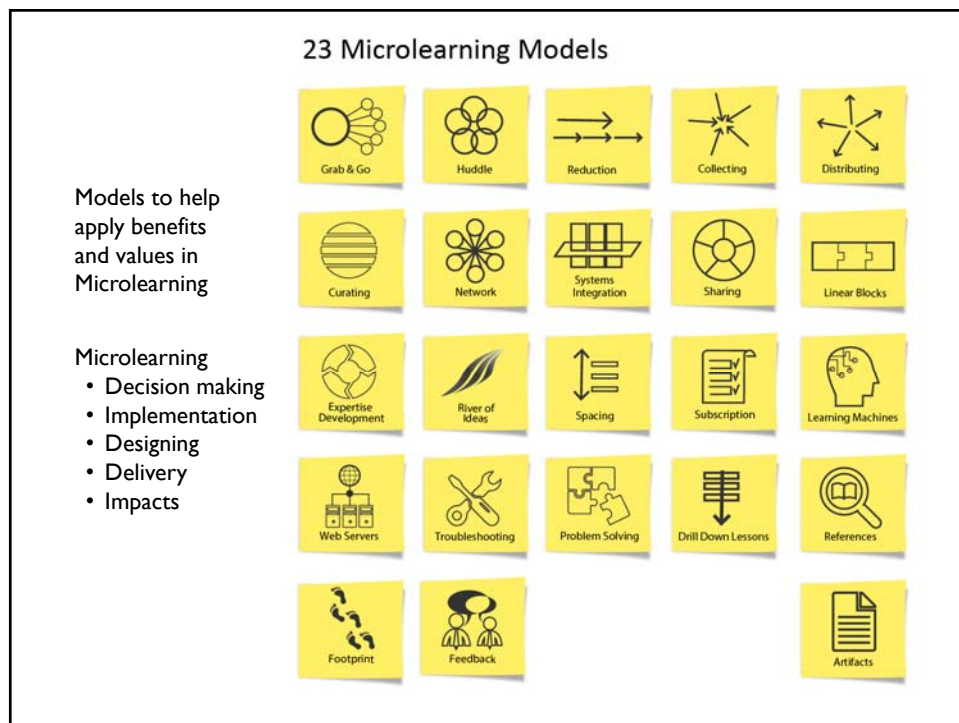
23 Microlearning Models

Models to help apply benefits and values in Microlearning

Microlearning
• Decision making
• Implementation
• Designing
• Delivery
• Impacts

Grab & Go
Huddle
Reduction
Collecting
Distributing
Curating
Network
Systems Integration
Sharing
Linear Blocks
Expertise Development
River of Ideas
Spacing
Subscription
Learning Machines
Web Servers
Troubleshooting
Problem Solving
Drill Down Lessons
References
Footprint
Feedback
Artifacts